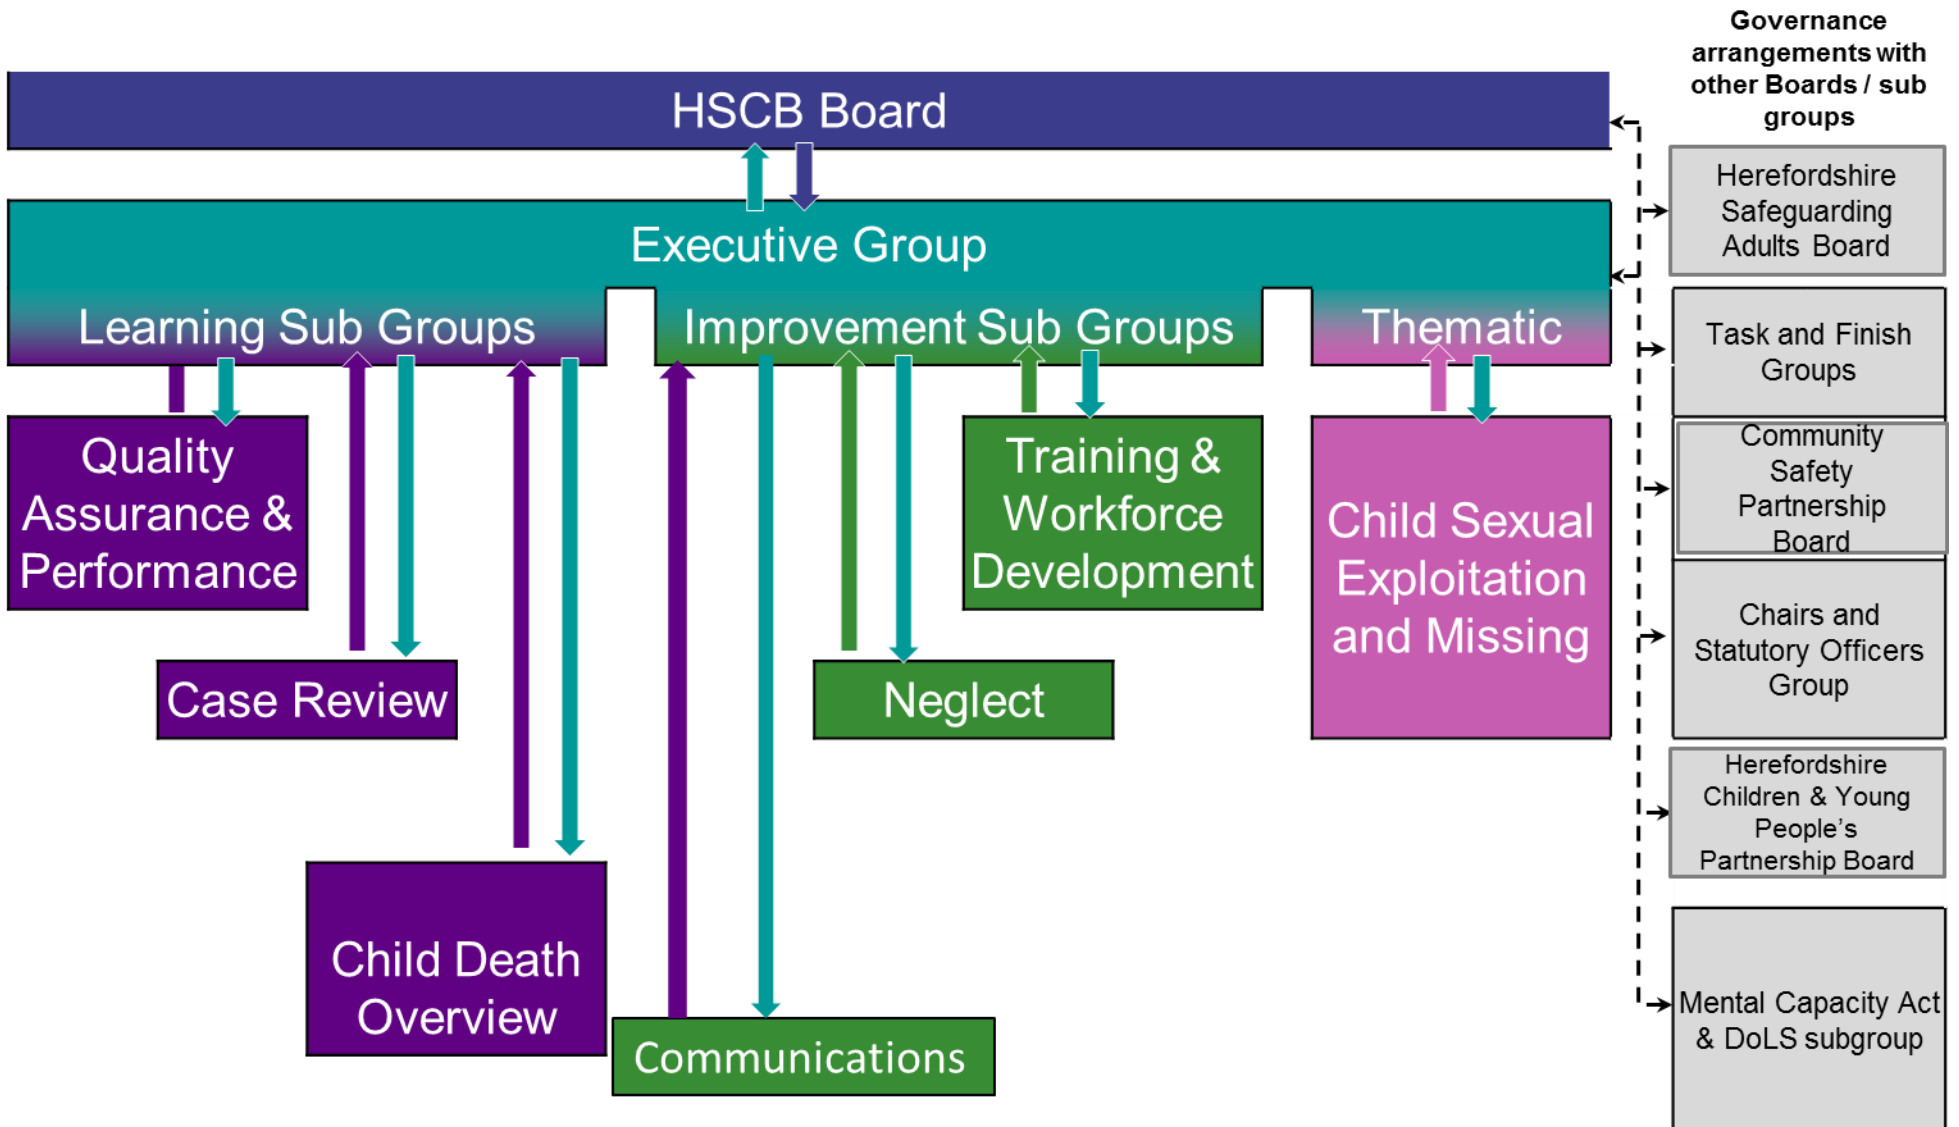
HSCB Board

Executive Group

Learning Sub Groups

Improvement Sub Groups

Thematic

Quality Assurance & Performance

Case Review

Child Death Overview

Communications

Training & Workforce Development

Neglect

Child Sexual Exploitation and Missing

Governance arrangements with other Boards / sub groups

Herefordshire Safeguarding Adults Board

Task and Finish Groups

Community Safety Partnership Board

Chairs and Statutory Officers Group

Herefordshire Children & Young People's Partnership Board

Mental Capacity Act & DoLS subgroup